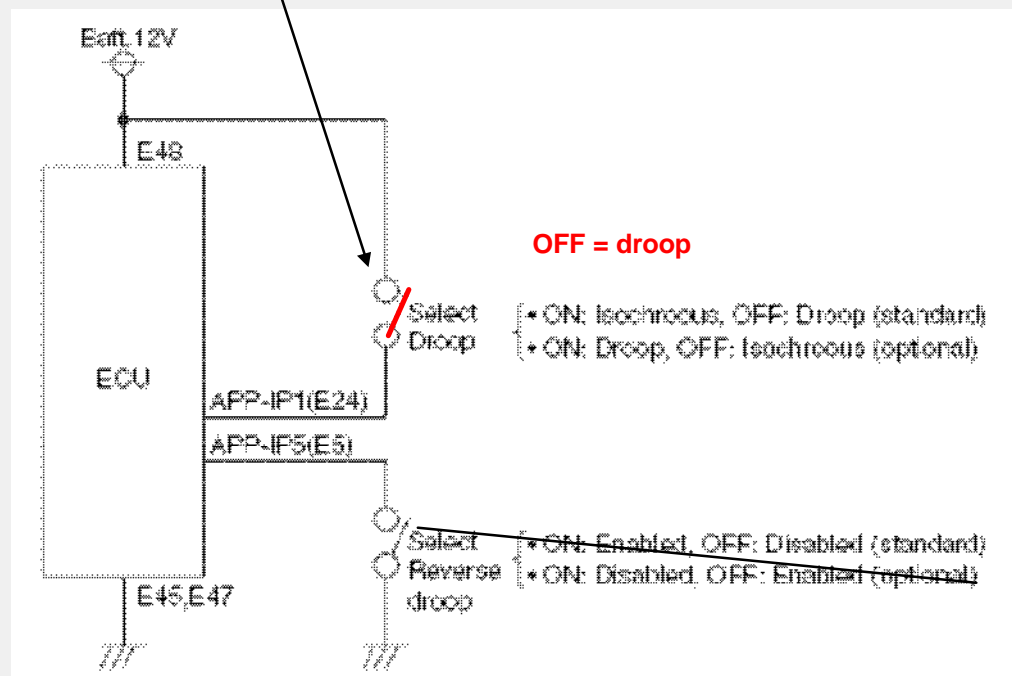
Batt.12V

E48

ECU

OFF = droop

Select Droop

• ON: Isochrous, OFF: Droop (standard)
• ON: Droop, OFF: Isochrous (optional)

APP-IP1(E24)

APP-IP5(E5)

Select Reverse droop

• ON: Enabled, OFF: Disabled (standard)
• ON: Disabled, OFF: Enabled (optional)

E45,E47